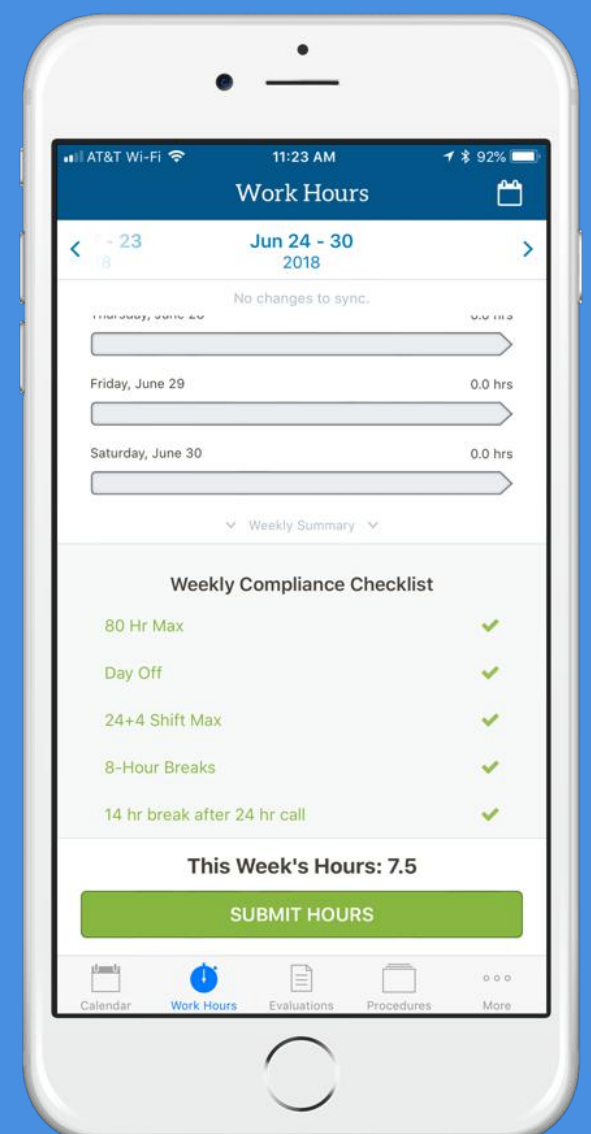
AT&T Wi-Fi 11:23 AM 92%

Work Hours

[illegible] - 23 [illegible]8

Jun 24 - 30
2018

No changes to sync.

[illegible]

Friday, June 29 0.0 hrs

Saturday, June 30 0.0 hrs

Weekly Summary

Weekly Compliance Checklist

80 Hr Max

Day Off

24+4 Shift Max

8-Hour Breaks

14 hr break after 24 hr call

This Week's Hours: 7.5

SUBMIT HOURS

Calendar Work Hours Evaluations Procedures More